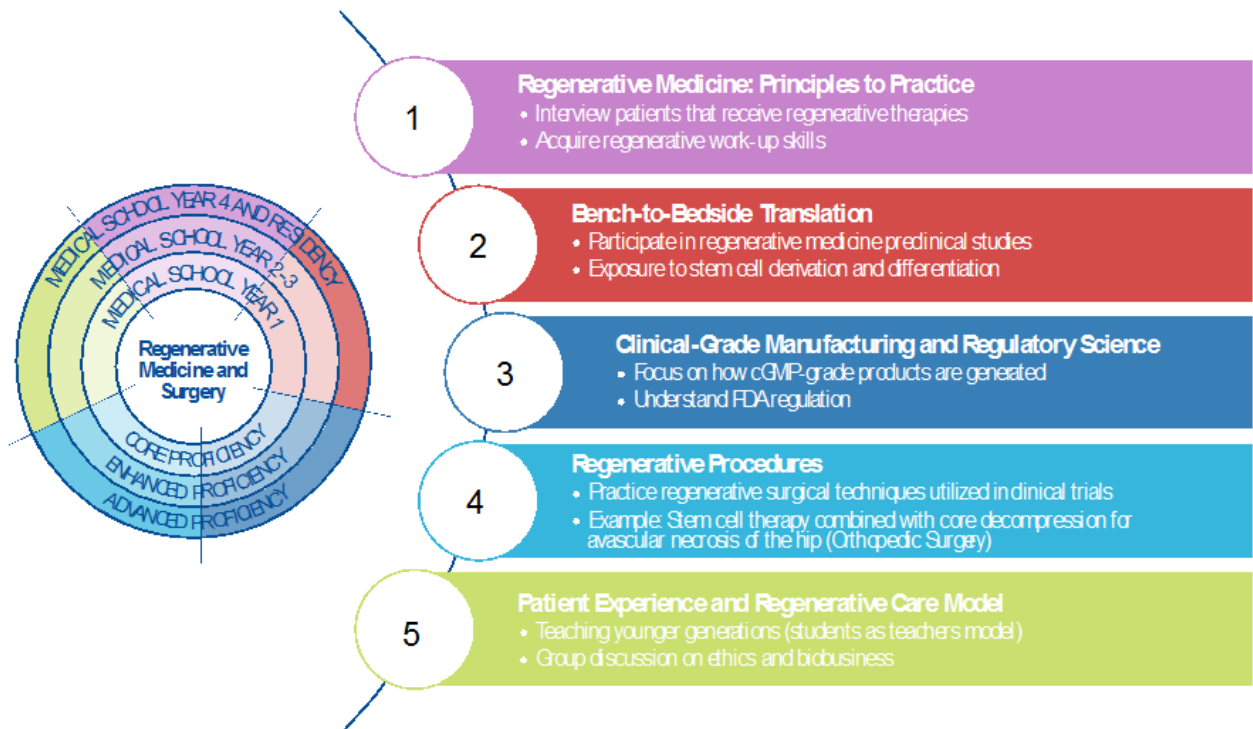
MEDICAL SCHOOL YEAR 4 AND RESIDENCY

MEDICAL SCHOOL YEAR 2-3

MEDICAL SCHOOL YEAR 1

Regenerative Medicine and Surgery

CORE PROFICIENCY

ENHANCED PROFICIENCY

ADVANCED PROFICIENCY

1

Regenerative Medicine: Principles to Practice
• Interview patients that receive regenerative therapies
• Acquire regenerative work-up skills

2

Bench-to-Bedside Translation
• Participate in regenerative medicine preclinical studies
• Exposure to stem cell derivation and differentiation

3

Clinical-Grade Manufacturing and Regulatory Science
• Focus on how cGMP-grade products are generated
• Understand FDA regulation

4

Regenerative Procedures
• Practice regenerative surgical techniques utilized in clinical trials
• Example: Stem cell therapy combined with core decompression for avascular necrosis of the hip (Orthopedic Surgery)

5

Patient Experience and Regenerative Care Model
• Teaching younger generations (students as teachers model)
• Group discussion on ethics and biobusiness